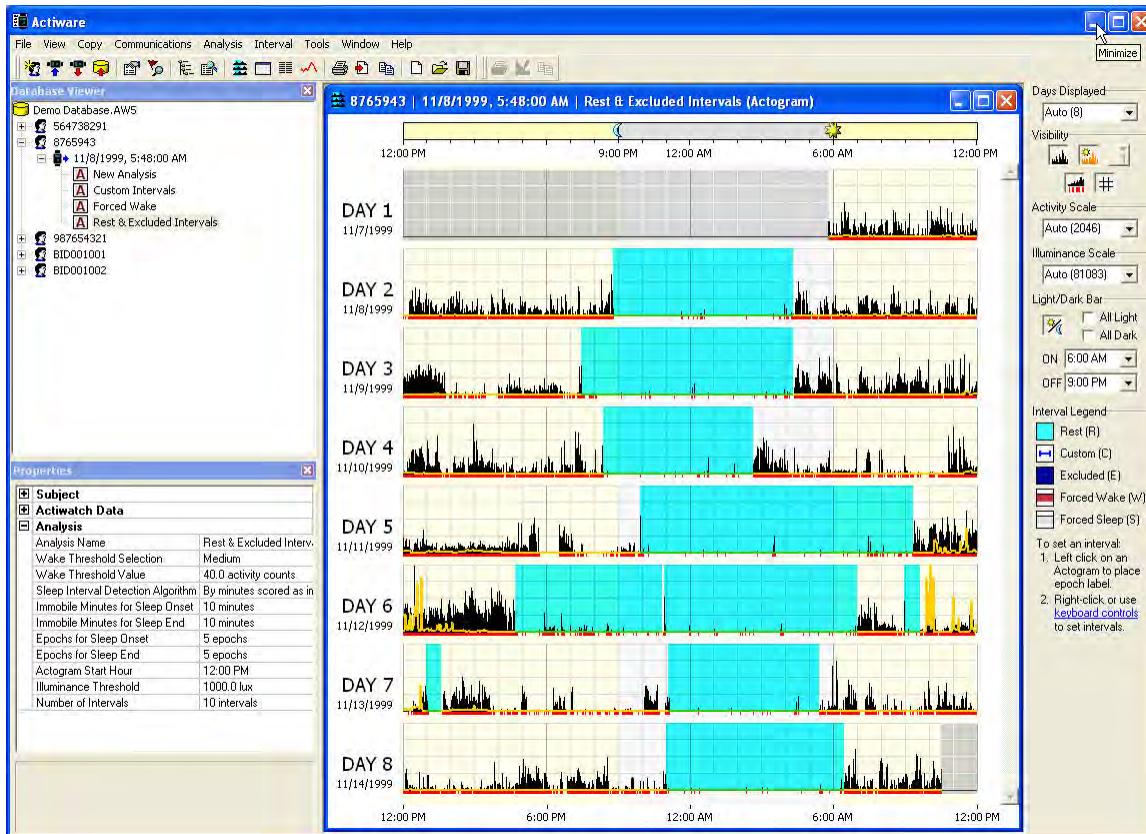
Actiware

Minimize

File View Copy Communications Analysis Interval Tools Window Help

Database Viewer

Demo Database.AW5
564738291
8765943
11/8/1999, 5:48:00 AM
New Analysis
Custom Intervals
Forced Wake
Rest & Excluded Intervals
987654321
BID001001
BID001002

Properties

| | |
|---|---|
| Subject | |
| Actiwatch Data | |
| Analysis | |
| Analysis Name | Rest & Excluded Interv |
| Wake Threshold Selection | Medium |
| Wake Threshold Value | 40.0 activity counts |
| Sleep Interval Detection Algorithm | By minutes scored as in |
| Immobile Minutes for Sleep Onset | 10 minutes |
| Immobile Minutes for Sleep End | 10 minutes |
| Epochs for Sleep Onset | 5 epochs |
| Epochs for Sleep End | 5 epochs |
| Actogram Start Hour | 12:00 PM |
| Illuminance Threshold | 1000.0 lux |
| Number of Intervals | 10 intervals |

8765943 | 11/8/1999, 5:48:00 AM | Rest & Excluded Intervals (Actogram)

12:00 PM 9:00 PM 12:00 AM 6:00 AM 12:00 PM

DAY 1
11/7/1999
DAY 2
11/8/1999
DAY 3
11/9/1999
DAY 4
11/10/1999
DAY 5
11/11/1999
DAY 6
11/12/1999
DAY 7
11/13/1999
DAY 8
11/14/1999

12:00 PM 6:00 PM 12:00 AM 6:00 AM 12:00 PM

Days Displayed
Auto (8)
Visibility
Activity Scale
Auto (2046)
Illuminance Scale
Auto (81083)
Light/Dark Bar
All Light
All Dark
ON 6:00 AM
OFF 9:00 PM
Interval Legend
Rest (R)
Custom (C)
Excluded (E)
Forced Wake (W)
Forced Sleep (S)
To set an interval:
1. Left click on an Actogram to place epoch label.
2. Right-click or use keyboard controls to set intervals.